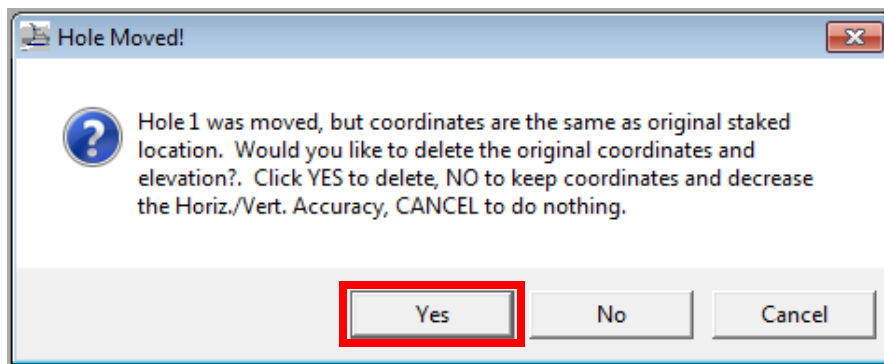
Hole Moved!

Hole 1 was moved, but coordinates are the same as original staked location. Would you like to delete the original coordinates and elevation?. Click YES to delete, NO to keep coordinates and decrease the Horiz./Vert. Accuracy, CANCEL to do nothing.

Yes

No

Cancel